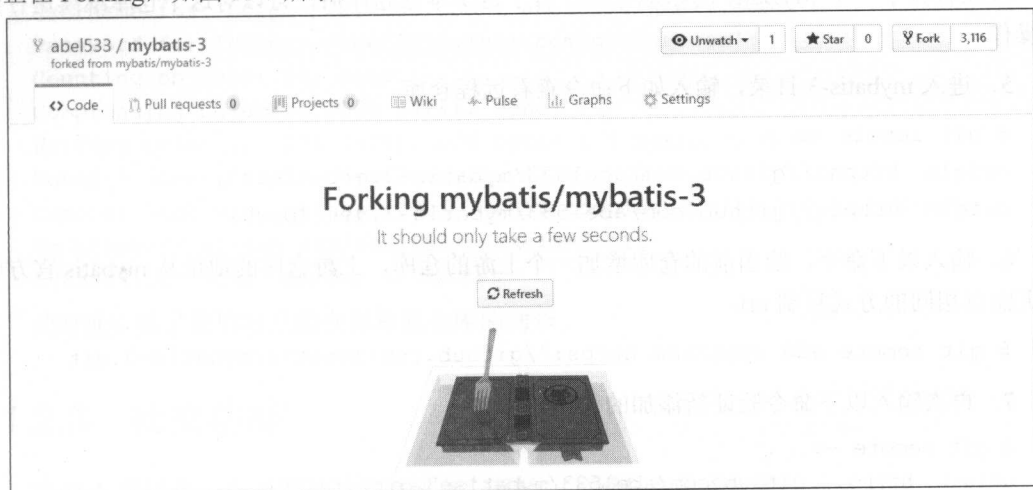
abel533 / mybatis-3
forked from mybatis/mybatis-3

Unwatch 1 Star 0 Fork 3,116

<> Code Pull requests 0 Projects 0 Wiki Pulse Graphs Settings

Forking mybatis/mybatis-3

It should only take a few seconds.

Refresh